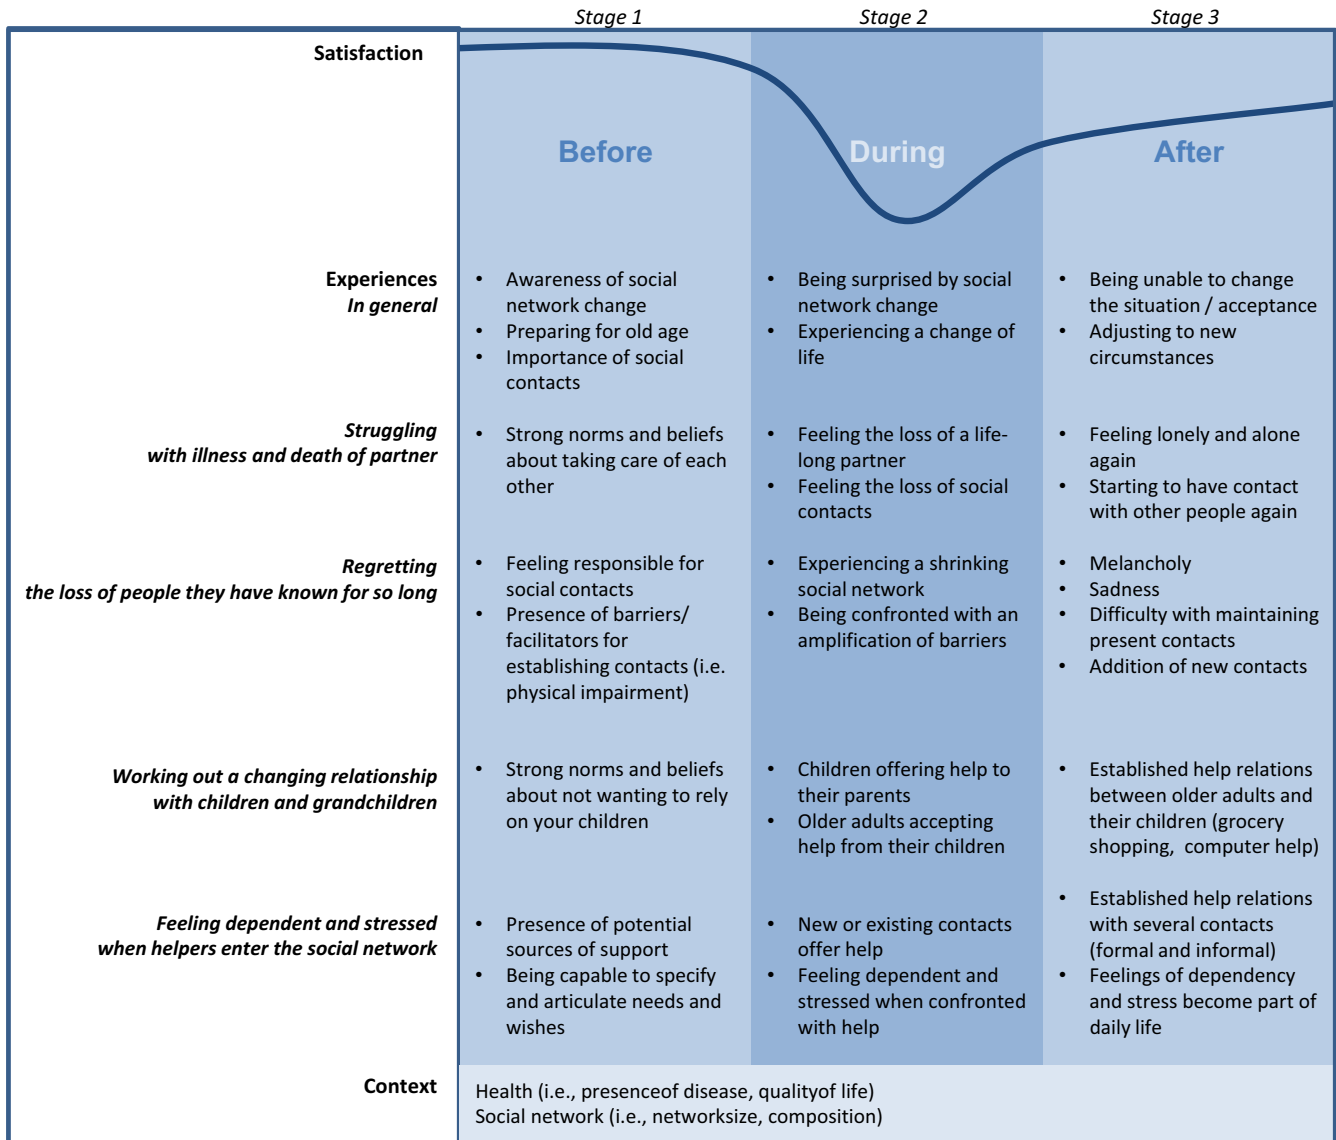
| | Stage 1 | Stage 2 | Stage 3 |
|---|---|---|---|
| **Satisfaction** | **Before** | **During** | **After** |
| **Experiences** *In general* | • Awareness of social network change • Preparing for old age • Importance of social contacts | • Being surprised by social network change • Experiencing a change of life | • Being unable to change the situation / acceptance • Adjusting to new circumstances |
| ***Struggling with illness and death of partner*** | • Strong norms and beliefs about taking care of each other | • Feeling the loss of a lifelong partner • Feeling the loss of social contacts | • Feeling lonely and alone again • Starting to have contact with other people again |
| ***Regretting the loss of people they have known for so long*** | • Feeling responsible for social contacts • Presence of barriers/ facilitators for establishing contacts (i.e. physical impairment) | • Experiencing a shrinking social network • Being confronted with an amplification of barriers | • Melancholy • Sadness • Difficulty with maintaining present contacts • Addition of new contacts |
| ***Working out a changing relationship with children and grandchildren*** | • Strong norms and beliefs about not wanting to rely on your children | • Children offering help to their parents • Older adults accepting help from their children | • Established help relations between older adults and their children (grocery shopping, computer help) |
| ***Feeling dependent and stressed when helpers enter the social network*** | • Presence of potential sources of support • Being capable to specify and articulate needs and wishes | • New or existing contacts offer help • Feeling dependent and stressed when confronted with help | • Established help relations with several contacts (formal and informal) • Feelings of dependency and stress become part of daily life |
| **Context** | Health (i.e., presenceof disease, qualityof life) Social network (i.e., networksize, composition) | | |